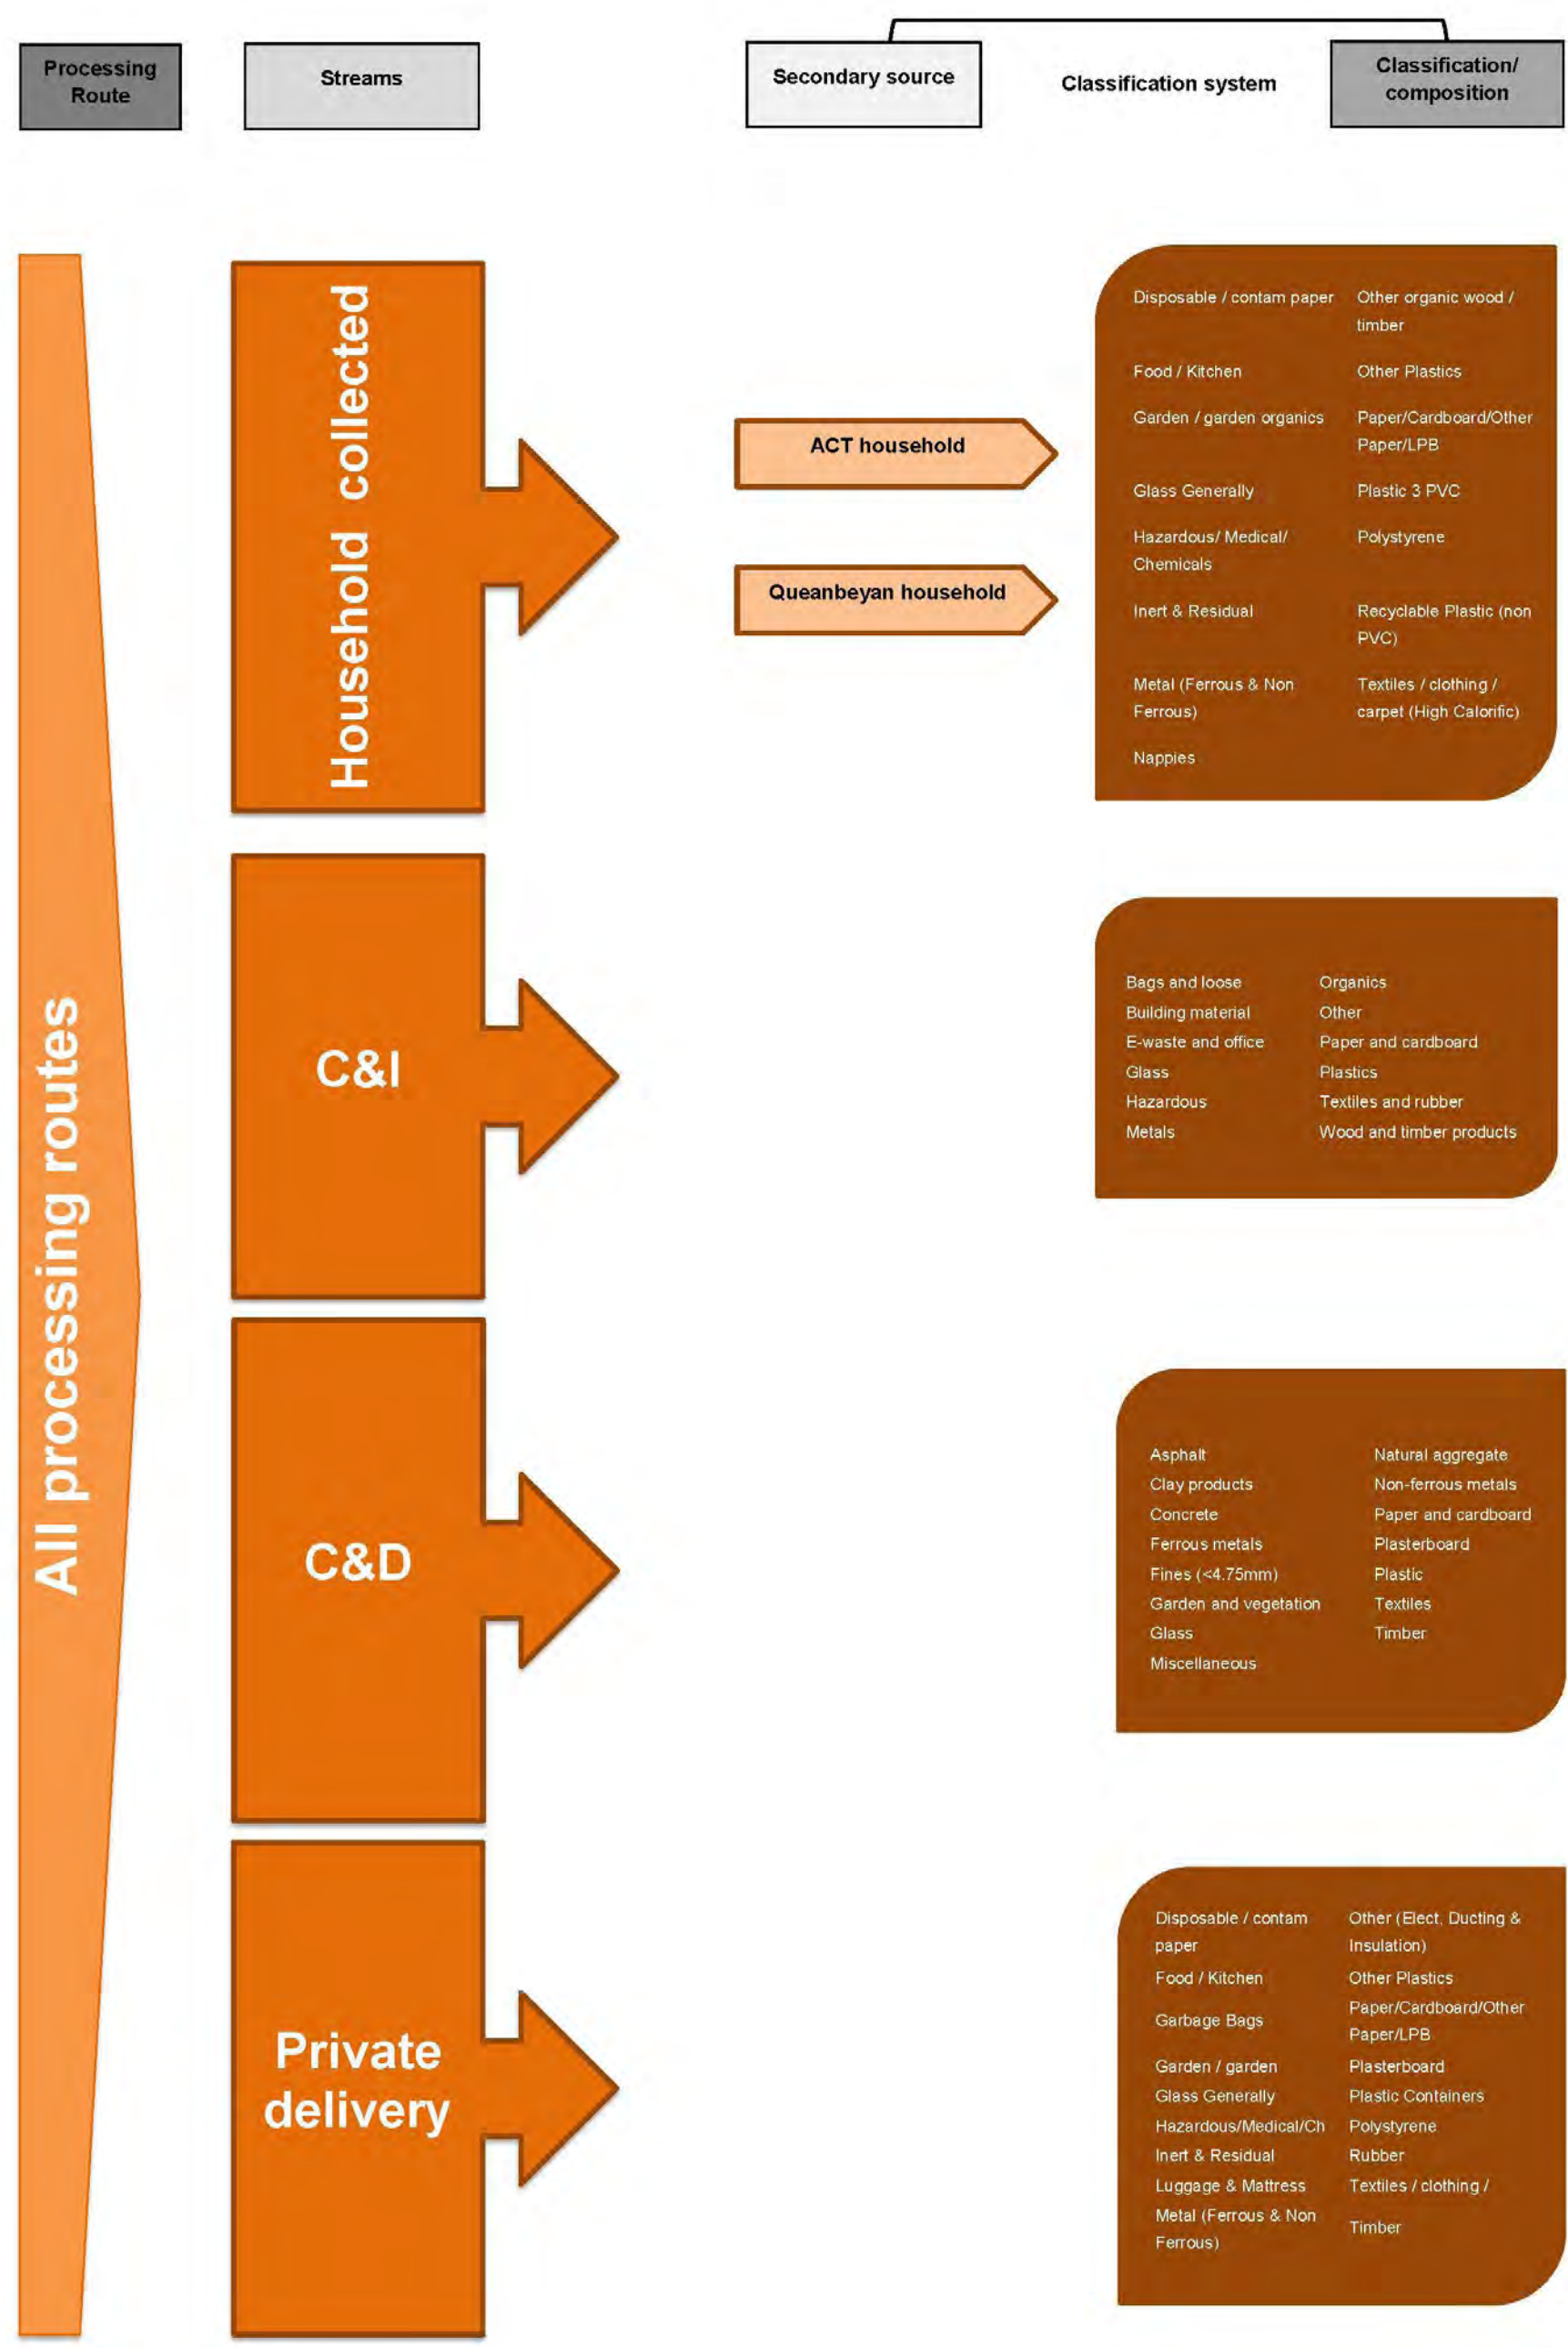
Processing Route

Streams

Secondary source

Classification system

Classification/ composition

All processing routes

Household collected

ACT household

Queanbeyan household

Disposable / contam paper
Food / Kitchen
Garden / garden organics
Glass Generally
Hazardous/ Medical/ Chemicals
Inert & Residual
Metal (Ferrous & Non Ferrous)
Nappies

Other organic wood / timber
Other Plastics
Paper/Cardboard/Other Paper/LPB
Plastic 3 PVC
Polystyrene
Recyclable Plastic (non PVC)
Textiles / clothing / carpet (High Calorific)

C&I

Bags and loose
Building material
E-waste and office
Glass
Hazardous
Metals

Organics
Other
Paper and cardboard
Plastics
Textiles and rubber
Wood and timber products

C&D

Asphalt
Clay products
Concrete
Ferrous metals
Fines (<4.75mm)
Garden and vegetation
Glass
Miscellaneous

Natural aggregate
Non-ferrous metals
Paper and cardboard
Plasterboard
Plastic
Textiles
Timber

Private delivery

Disposable / contam paper
Food / Kitchen
Garbage Bags
Garden / garden
Glass Generally
Hazardous/Medical/Ch
Inert & Residual
Luggage & Mattress
Metal (Ferrous & Non Ferrous)

Other (Elect, Ducting & Insulation)
Other Plastics
Paper/Cardboard/Other Paper/LPB
Plasterboard
Plastic Containers
Polystyrene
Rubber
Textiles / clothing /
Timber